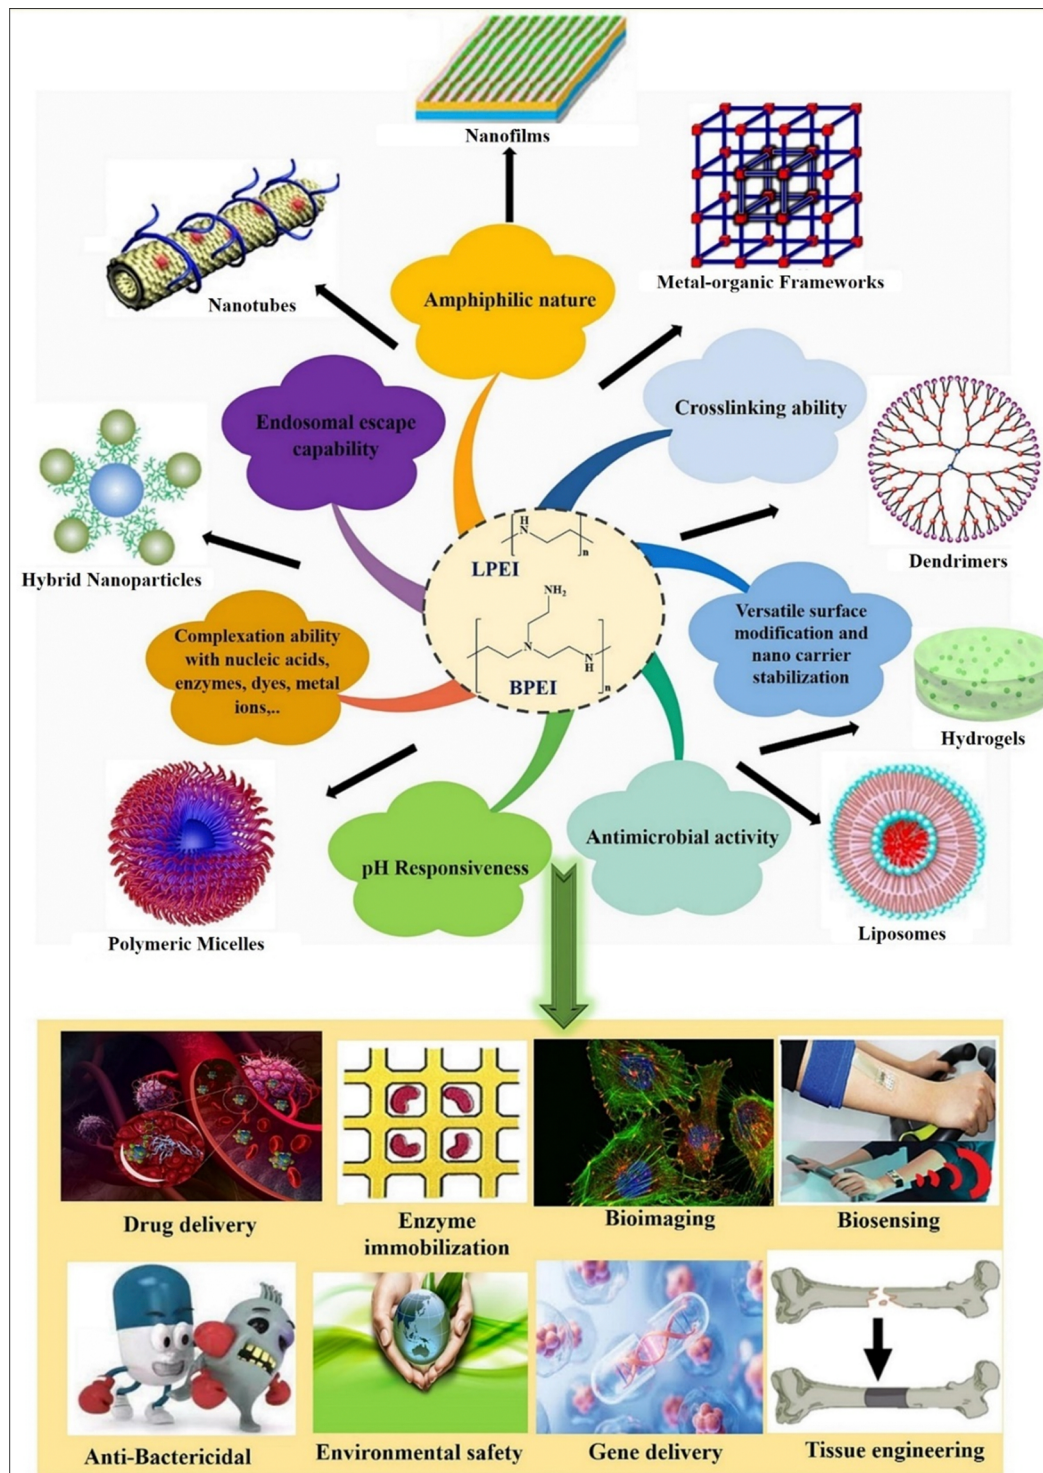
Nanofilms

Metal-organic Frameworks

Nanotubes

Amphiphilic nature

Crosslinking ability

Endosomal escape capability

Dendrimers

Hybrid Nanoparticles

H
N
n
LPEI

$NH_2$
N
N
H
n
BPEI

Versatile surface modification and nano carrier stabilization

Complexation ability with nucleic acids, enzymes, dyes, metal ions,..

Hydrogels

Antimicrobial activity

pH Responsiveness

Liposomes

Polymeric Micelles

Drug delivery

Enzyme immobilization

Bioimaging

Biosensing

Anti-Bactericidal

Environmental safety

Gene delivery

Tissue engineering